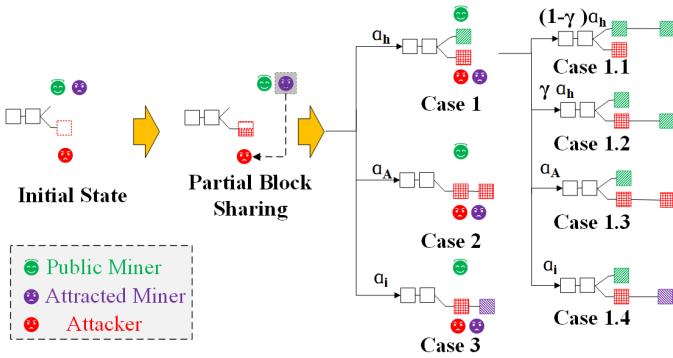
Initial State

Partial Block Sharing

$a_h$

Case 1

$a_A$

Case 2

$a_i$

Case 3

$(1-\gamma)a_h$

Case 1.1

$\gamma\ a_h$

Case 1.2

$a_A$

Case 1.3

$a_i$

Case 1.4

Public Miner
Attracted Miner
Attacker